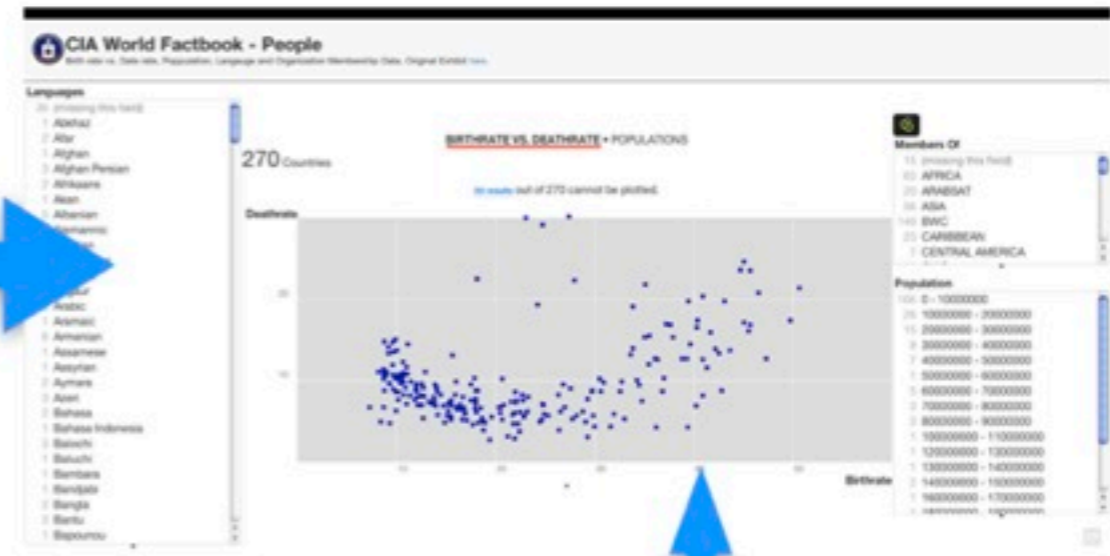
CIA World Factbook - People

Birth rate vs. Death rate, Population, Language and Organization Membership Data. Original Exhibit here.

Languages
26 (missing this field)
1 Abkhaz
1 Afar
1 Afghan
1 Afghan Persian
3 Afrikaans
1 Akan
1 Albanian
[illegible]
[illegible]
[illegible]
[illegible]
1 Arabic
1 Aramaic
1 Armenian
1 Assamese
1 Assyrian
2 Aymara
1 Azeri
2 Bahasa
1 Bahasa Indonesia
1 Balochi
1 Baluchi
1 Bambara
1 Bandjabi
2 Bangla
1 Bantu
1 Bapounou

BIRTHRATE VS. DEATHRATE • POPULATIONS

270 Countries

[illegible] results out of 270 cannot be plotted.

Deathrate

20

10

10

20

30

40

50

Birthrate

Members Of
15 (missing this field)
53 AFRICA
22 ARABSAT
34 ASIA
149 BWC
23 CARIBBEAN
7 CENTRAL AMERICA

Population
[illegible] 0 - 10000000
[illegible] 10000000 - 20000000
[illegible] 20000000 - 30000000
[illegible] 30000000 - 40000000
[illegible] 40000000 - 50000000
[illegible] 50000000 - 60000000
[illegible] 60000000 - 70000000
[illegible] 70000000 - 80000000
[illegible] 80000000 - 90000000
1 100000000 - 110000000
1 120000000 - 130000000
1 130000000 - 140000000
2 140000000 - 150000000
1 160000000 - 170000000
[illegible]